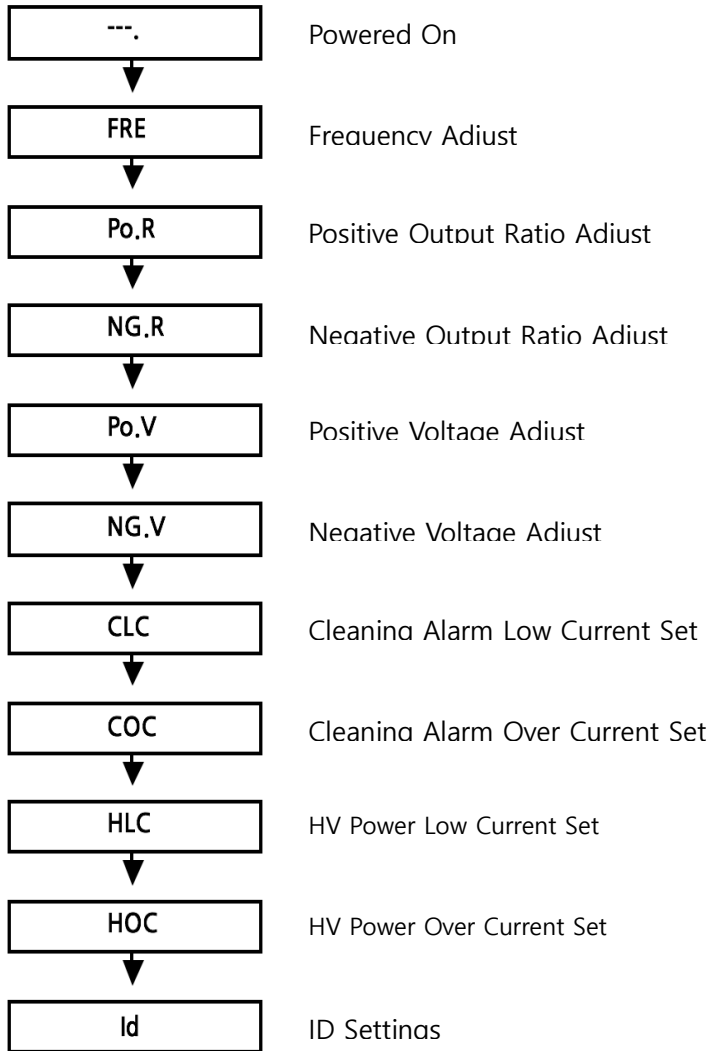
---.

Powered On

FRE

Frequency Adjust

Po.R

Positive Output Ratio Adjust

NG.R

Negative Output Ratio Adjust

Po.V

Positive Voltage Adjust

NG.V

Negative Voltage Adjust

CLC

Cleaning Alarm Low Current Set

COC

Cleaning Alarm Over Current Set

HLC

HV Power Low Current Set

HOC

HV Power Over Current Set

Id

ID Settings